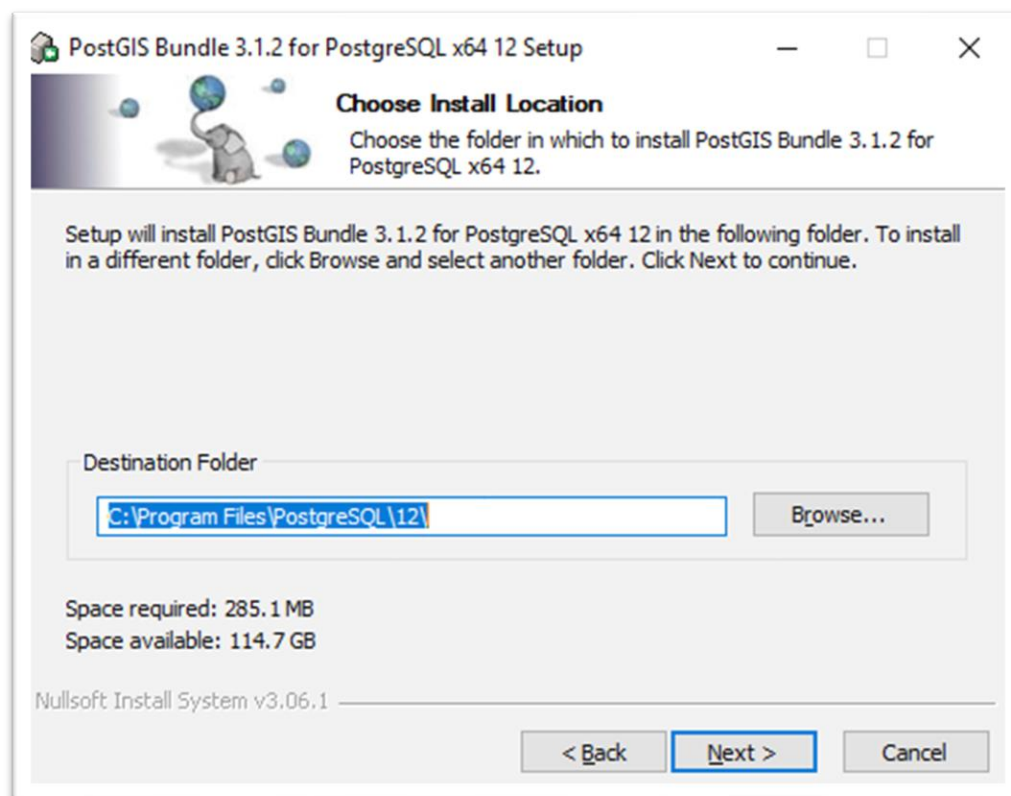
PostGIS Bundle 3.1.2 for PostgreSQL x64 12 Setup

Choose Install Location

Choose the folder in which to install PostGIS Bundle 3.1.2 for PostgreSQL x64 12.

Setup will install PostGIS Bundle 3.1.2 for PostgreSQL x64 12 in the following folder. To install in a different folder, click Browse and select another folder. Click Next to continue.

Destination Folder

C:\Program Files\PostgreSQL\12\

Browse...

Space required: 285.1 MB
Space available: 114.7 GB

Nullsoft Install System v3.06.1

< Back

Next >

Cancel